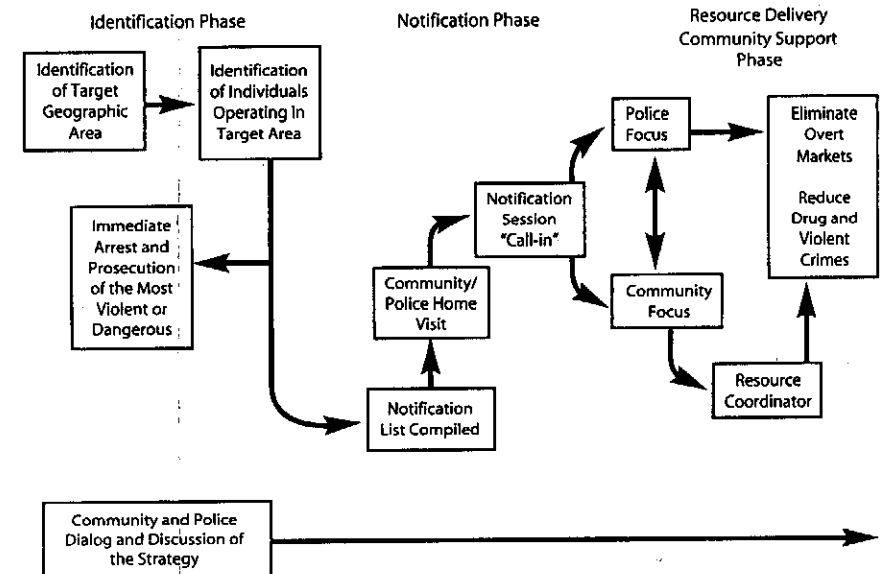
Identification Phase

Notification Phase

Resource Delivery Community Support Phase

Identification of Target Geographic Area

Identification of Individuals Operating In Target Area

Immediate Arrest and Prosecution of the Most Violent or Dangerous

Notification List Compiled

Community/ Police Home Visit

Notification Session "Call-in"

Police Focus

Community Focus

Resource Coordinator

Eliminate Overt Markets

Reduce Drug and Violent Crimes

Community and Police Dialog and Discussion of the Strategy